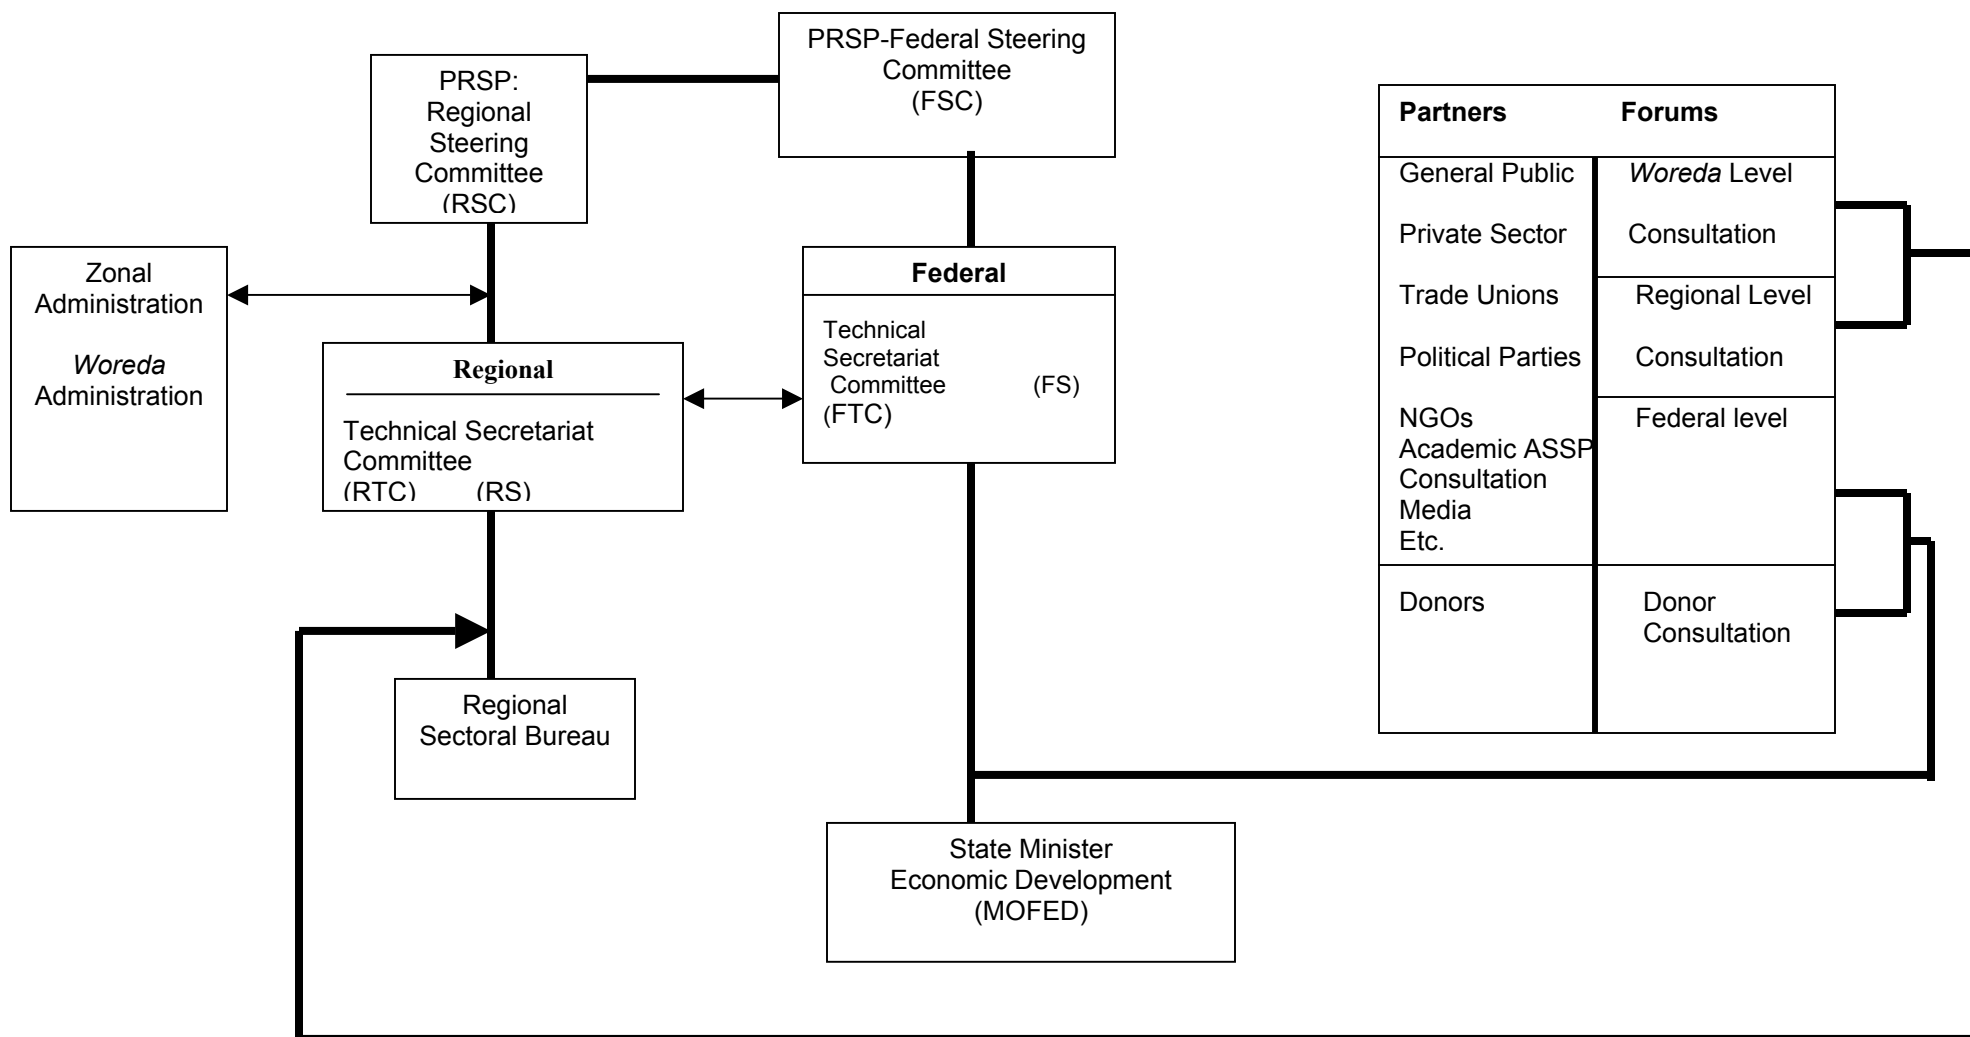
PRSP: Regional Steering Committee (RSC)

PRSP-Federal Steering Committee (FSC)

Zonal Administration

*Woreda* Administration

Regional

Technical Secretariat Committee (RTC) (RS)

Federal

Technical Secretariat Committee (FS) (FTC)

Regional Sectoral Bureau

State Minister Economic Development (MOFED)

| Partners | Forums |
|---|---|
| General Public<br>Private Sector | *Woreda* Level<br>Consultation |
| Trade Unions<br>Political Parties | Regional Level<br>Consultation |
| NGOs<br>Academic ASSP<br>Consultation<br>Media<br>Etc. | Federal level |
| Donors | Donor Consultation |